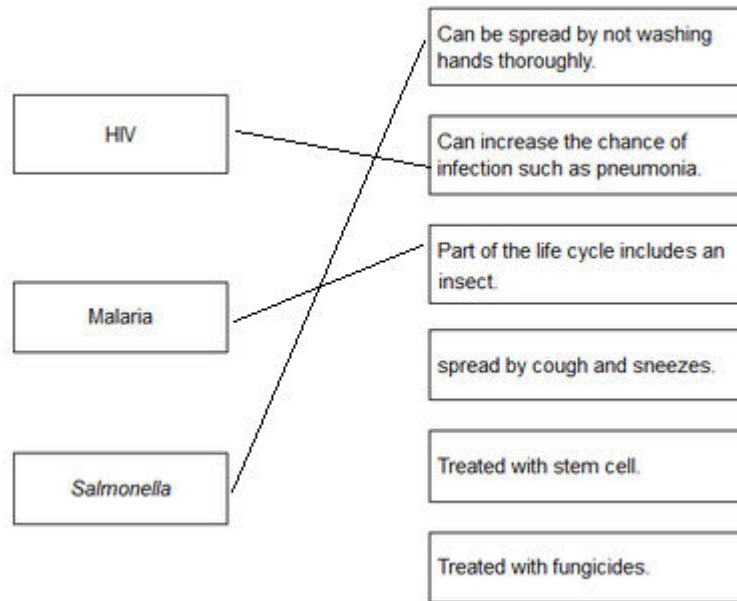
HIV

Malaria

Salmonella

Can be spread by not washing hands thoroughly.

Can increase the chance of infection such as pneumonia.

Part of the life cycle includes an insect.

spread by cough and sneezes.

Treated with stem cell.

Treated with fungicides.